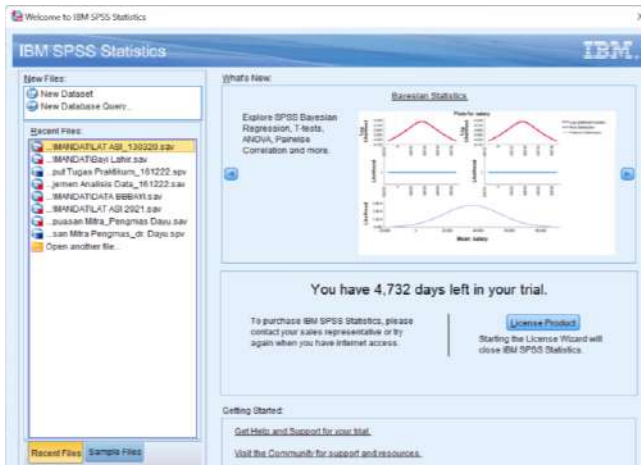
Welcome to IBM SPSS Statistics

IBM SPSS Statistics

IBM.

New Files:

New Dataset

New Database Query...

Recent Files:

...\MANDATI\LAT ASI_130320.sav

...\MANDATI\Bayi Lahir.sav

...put Tugas Praktikum_161222.spv

...jemen Analisis Data_161222.sav

...\MANDATI\DATA BBBAYI.sav

...\MANDATI\LAT ASI 2021.sav

...puasan Mitra_Pengmas Dayu.sav

...san Mitra Pengmas_dr. Dayu.spv

Open another file...

Recent Files

Sample Files

What's New:

Bayesian Statistics

Explore SPSS Bayesian Regression, T-tests, ANOVA, Pairwise Correlation and more.

Plots for salary

Mean: salary

You have 4,732 days left in your trial.

To purchase IBM SPSS Statistics, please contact your sales representative or try again when you have Internet access.

License Product

Starting the License Wizard will close IBM SPSS Statistics.

Getting Started:

Get Help and Support for your trial.

Visit the Community for support and resources.